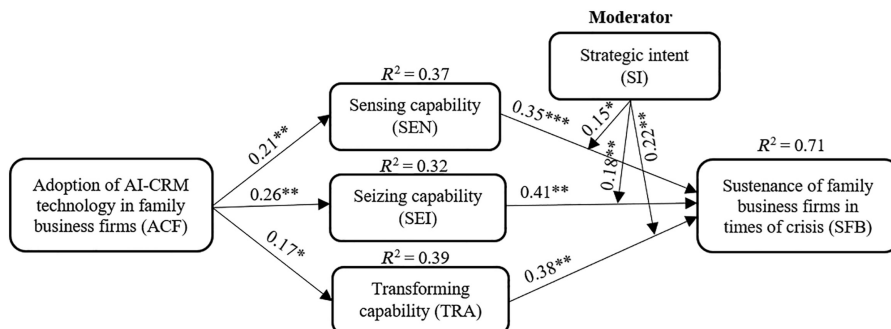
Moderator

Strategic intent (SI)

$R^2 = 0.37$

Sensing capability (SEN)

$R^2 = 0.32$

Seizing capability (SEI)

$R^2 = 0.39$

Transforming capability (TRA)

$R^2 = 0.71$

Adoption of AI-CRM technology in family business firms (ACF)

Sustenance of family business firms in times of crisis (SFB)

0.21**

0.26**

0.17*

0.35***

0.41**

0.38**

0.15*

0.18**

0.22**